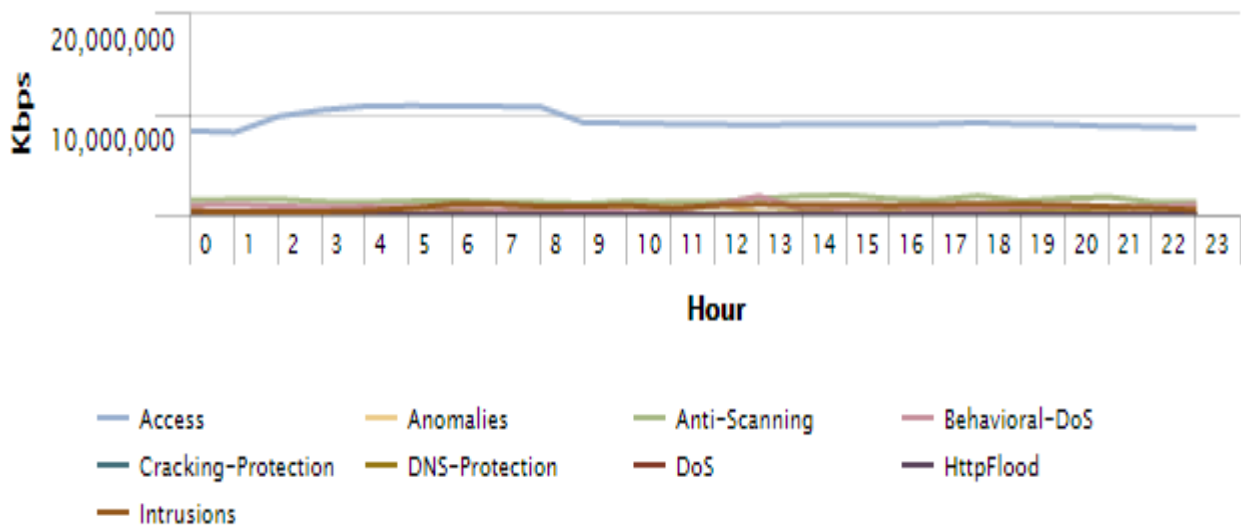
20,000,000

10,000,000

Kbps

0 1 2 3 4 5 6 7 8 9 10 11 12 13 14 15 16 17 18 19 20 21 22 23

Hour

Access
Anomalies
Anti-Scanning
Behavioral-DoS
Cracking-Protection
DNS-Protection
DoS
HttpFlood
Intrusions